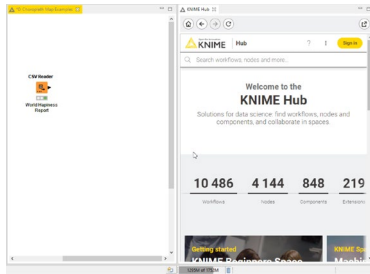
01 Choropleth Map Example

CSV Reader

World Happiness Report

KNIME Hub

KNIME Hub

Sign in

Search workflows, nodes and more...

Welcome to the KNIME Hub

Solutions for data science: find workflows, nodes and components, and collaborate in spaces

10 486
Workflows

4 144
Nodes

848
Components

219
Extensions

Getting started

KNIME Beginners Space

KNIME Sp

Machi

126M of 773M